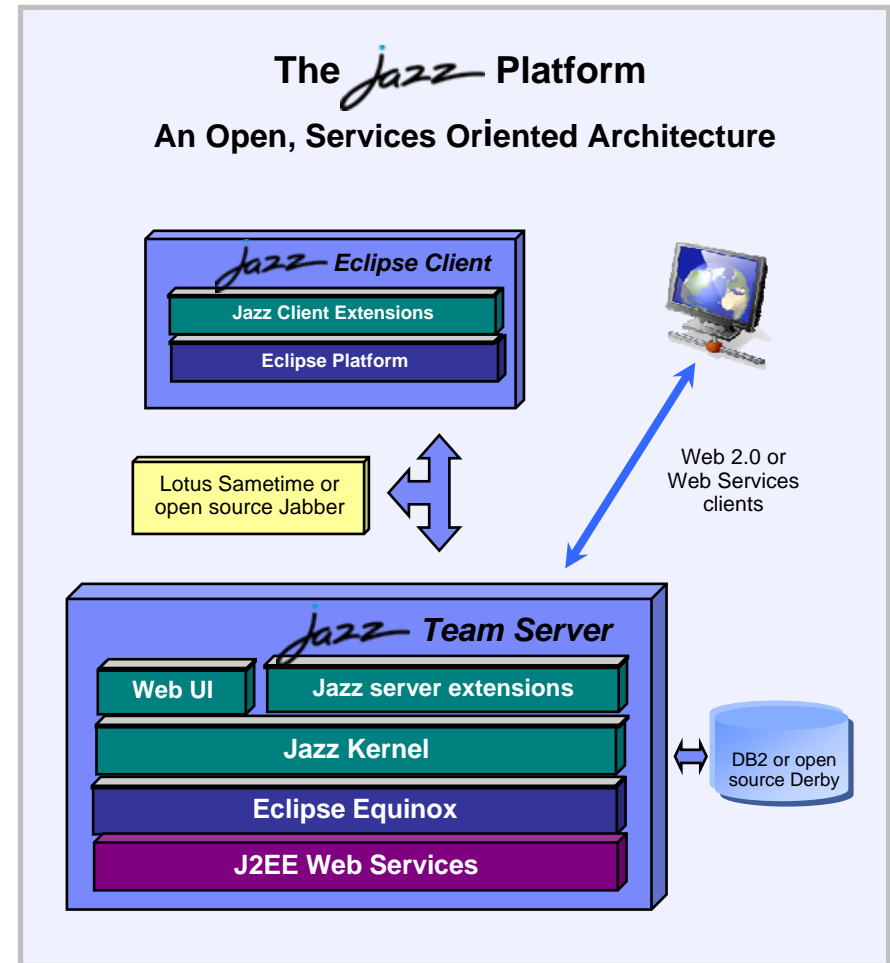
The Jazz Platform

An Open, Services Oriented Architecture

Jazz Eclipse Client

Jazz Client Extensions

Eclipse Platform

Lotus Sametime or open source Jabber

Web 2.0 or Web Services clients

Jazz Team Server

Web UI

Jazz server extensions

Jazz Kernel

Eclipse Equinox

J2EE Web Services

DB2 or open source Derby